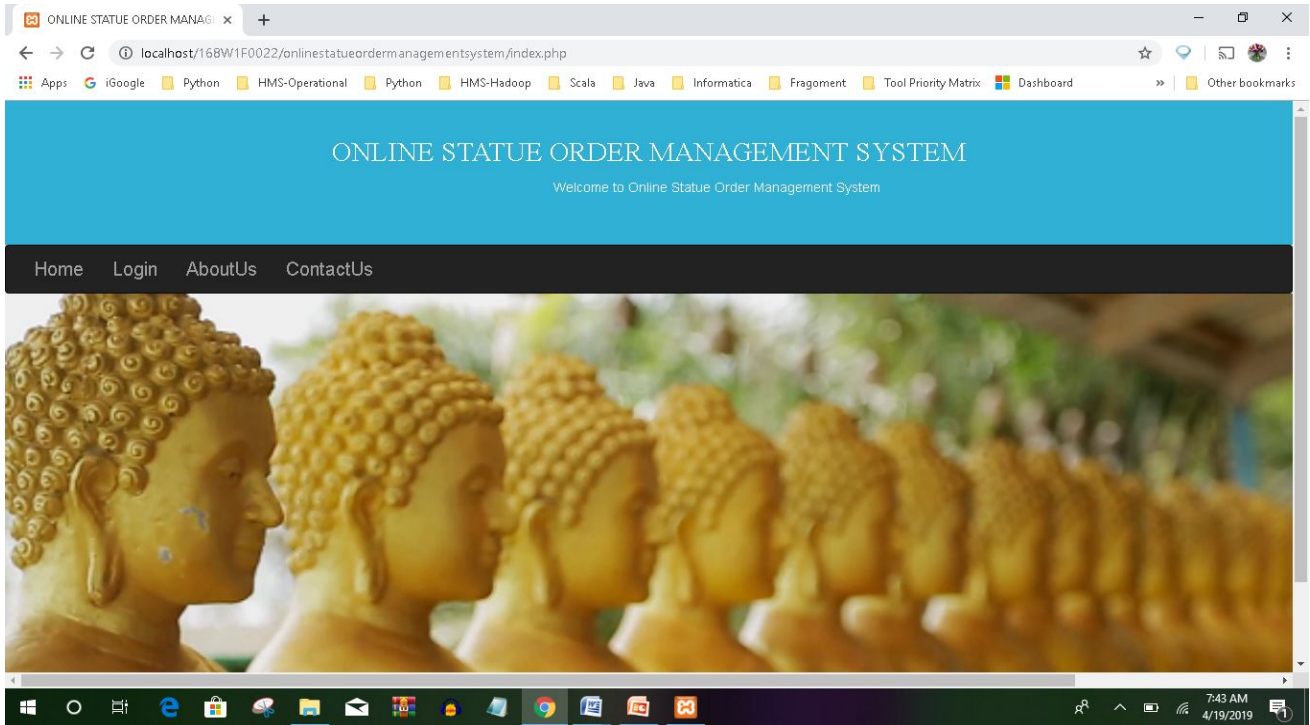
ONLINE STATUE ORDER MANAG ×
+
localhost/168W1F0022/onlinestatueordermanagementsystem/index.php
Apps iGoogle Python HMS-Operational Python HMS-Hadoop Scala Java Informatica Fragoment Tool Priority Matrix Dashboard » Other bookmarks

ONLINE STATUE ORDER MANAGEMENT SYSTEM

Welcome to Online Statue Order Management System

Home Login AboutUs ContactUs

7:43 AM
4/19/2019